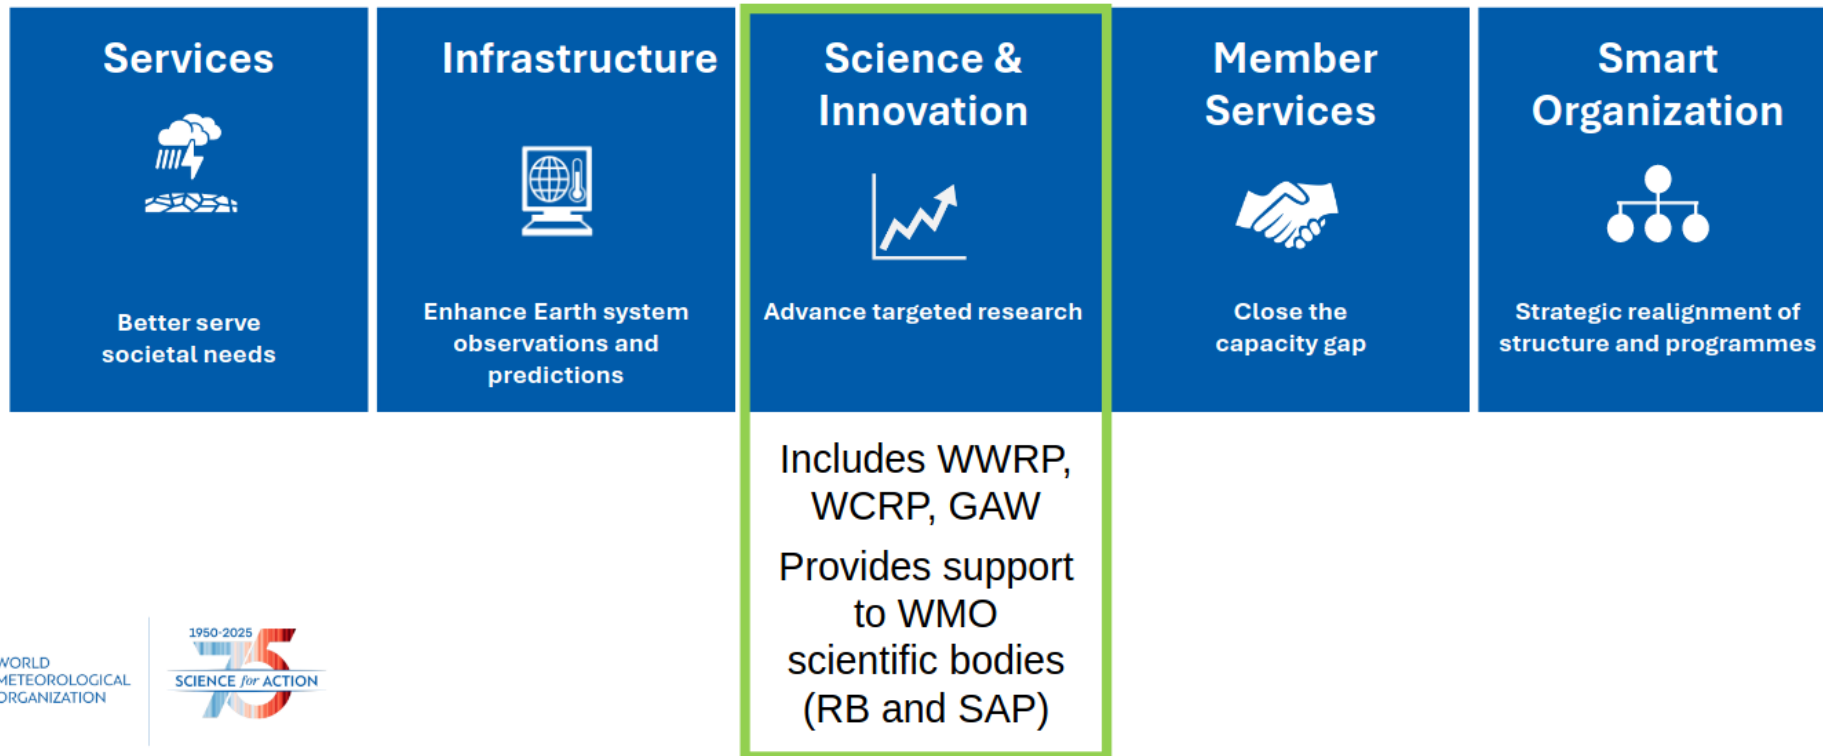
Services

Better serve societal needs

Infrastructure

Enhance Earth system observations and predictions

Science & Innovation

Advance targeted research

Member Services

Close the capacity gap

Smart Organization

Strategic realignment of structure and programmes

Includes WWRP, WCRP, GAW

Provides support to WMO scientific bodies (RB and SAP)

WORLD METEOROLOGICAL ORGANIZATION

1950-2025
75
SCIENCE for ACTION